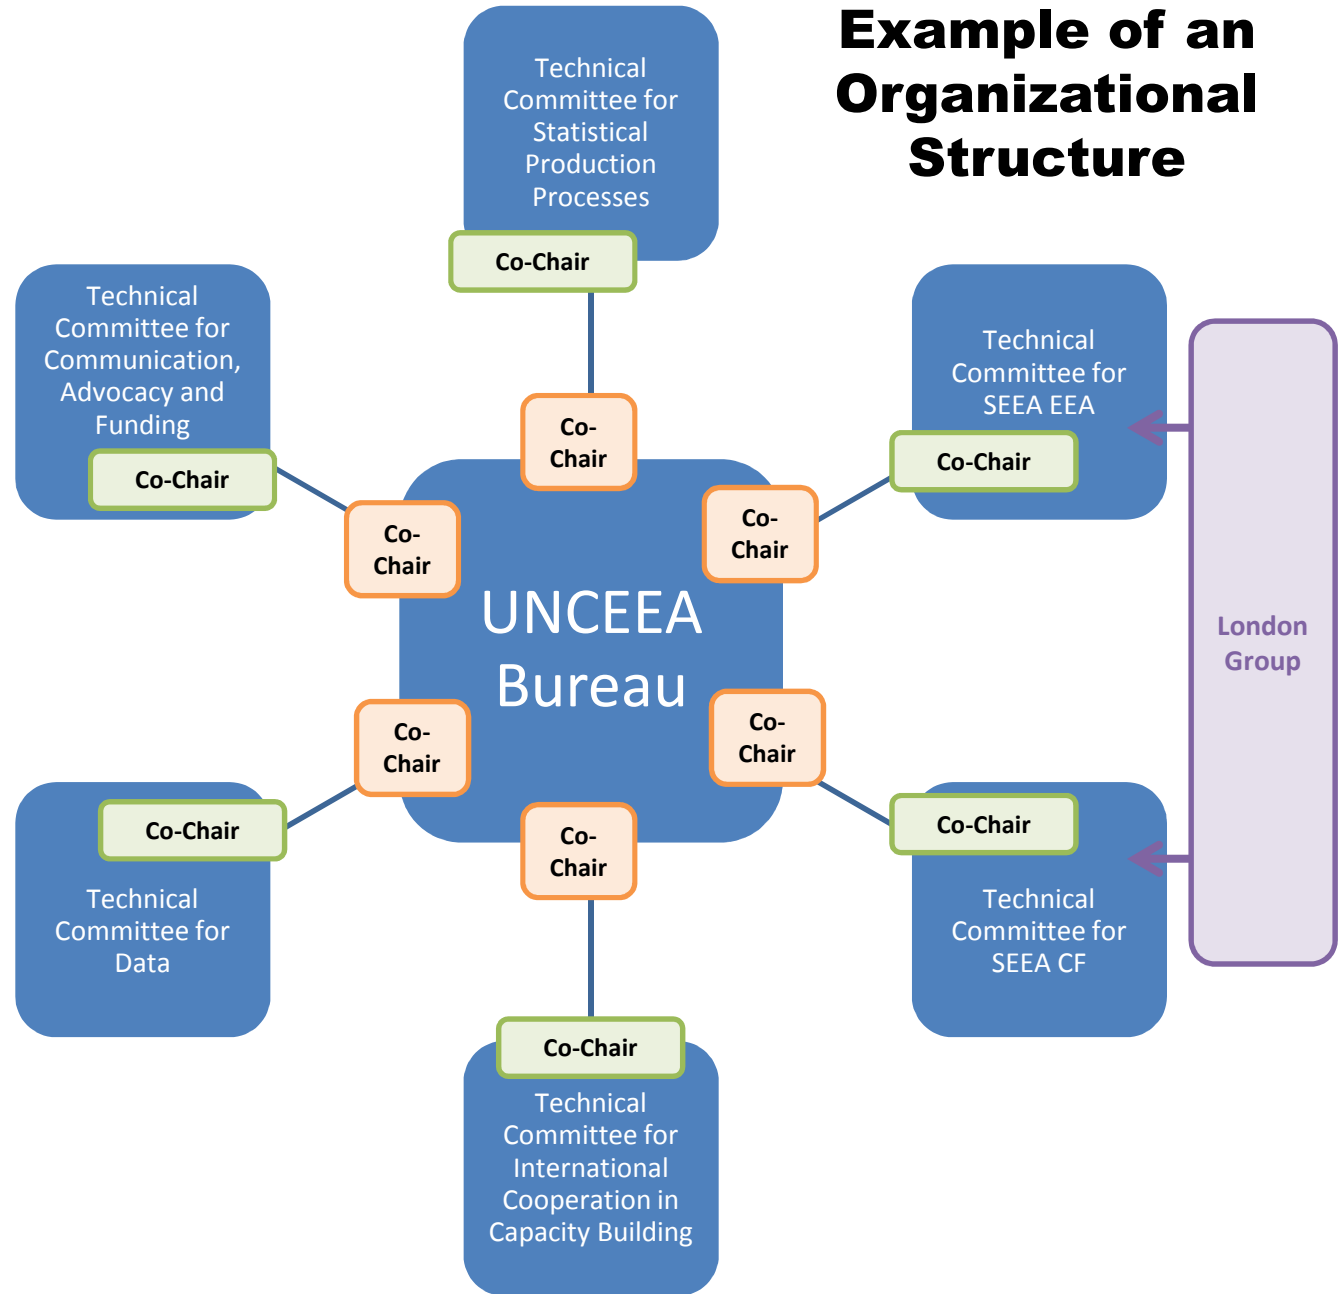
Example of an Organizational Structure

Technical Committee for Statistical Production Processes

Co-Chair

Technical Committee for Communication, Advocacy and Funding

Co-Chair

Technical Committee for SEEA EEA

Co-Chair

Co-Chair

Co-Chair

Co-Chair

UNCEEA Bureau

London Group

Co-Chair

Co-Chair

Co-Chair

Co-Chair

Co-Chair

Technical Committee for Data

Technical Committee for SEEA CF

Co-Chair

Technical Committee for International Cooperation in Capacity Building